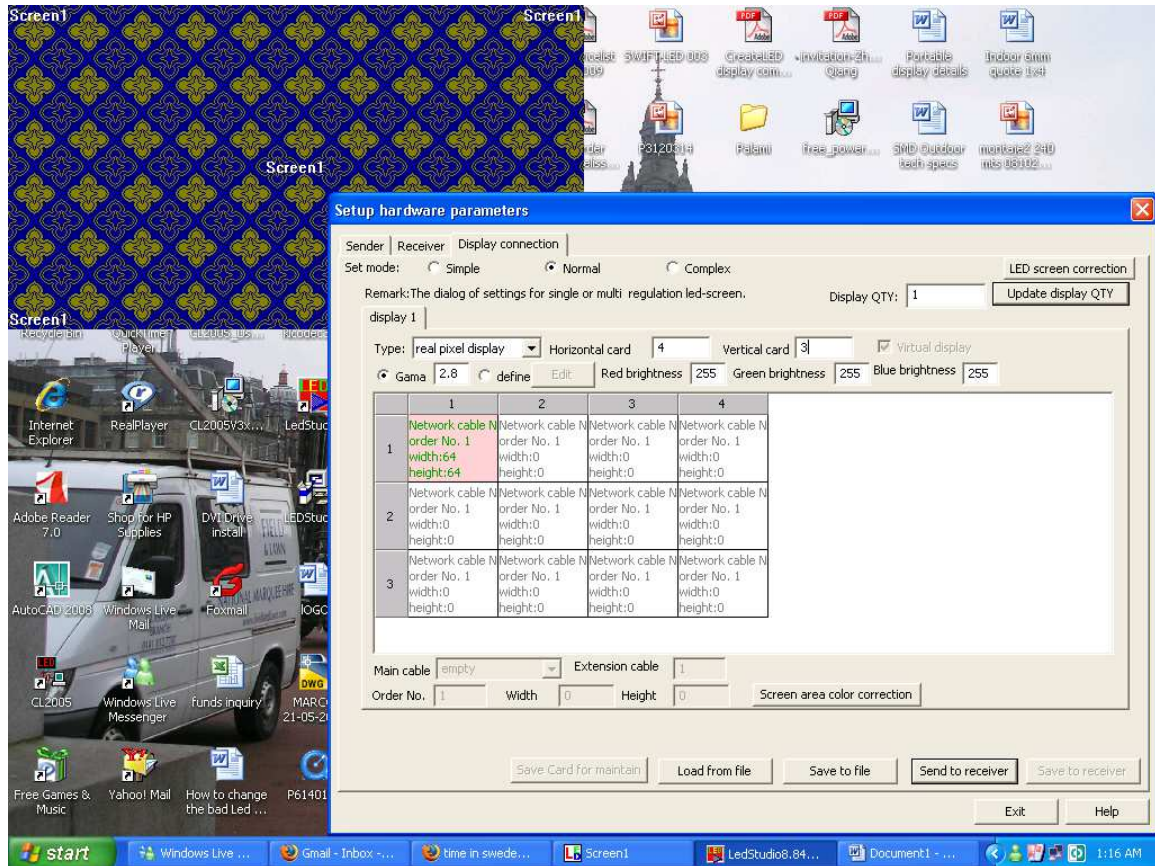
Screen1
Screen1
Screen1
Screen1

SWIFT LED 003
CreateLED display com...
invitation-Zh... Qiang
Portable display details
Indoor 6mm quote 1x4
P3120314
Palani
free_power...
SMD Outdoor tech specs
montaje2 240 mts 08102...

Recycle Bin
QuickTime Player
CL2005_Us...
Nicodec
Internet Explorer
RealPlayer
CL2005V3x...
LedStud
Adobe Reader 7.0
Shop for HP Supplies
DVI Drive install
LEDStud
AutoCAD 2008
Windows Live Mail
Foxmail
IOGC
CL2005
Windows Live Messenger
funds inquiry
MARC 21-05-2
Free Games & Music
Yahoo! Mail
How to change the bad Led ...
P61401

Setup hardware parameters

Sender | Receiver | Display connection

Set mode: Simple Normal Complex
LED screen correction
Remark:The dialog of settings for single or multi regulation led-screen.
Display QTY: 1
Update display QTY
display 1

Type: real pixel display Horizontal card 4 Vertical card 3 Virtual display
Gama 2.8 define Edit Red brightness 255 Green brightness 255 Blue brightness 255

| | 1 | 2 | 3 | 4 |
|---|---|---|---|---|
| 1 | Network cable N order No. 1 width:64 height:64 | Network cable N order No. 1 width:0 height:0 | Network cable N order No. 1 width:0 height:0 | Network cable N order No. 1 width:0 height:0 |
| 2 | Network cable N order No. 1 width:0 height:0 | Network cable N order No. 1 width:0 height:0 | Network cable N order No. 1 width:0 height:0 | Network cable N order No. 1 width:0 height:0 |
| 3 | Network cable N order No. 1 width:0 height:0 | Network cable N order No. 1 width:0 height:0 | Network cable N order No. 1 width:0 height:0 | Network cable N order No. 1 width:0 height:0 |

Main cable empty Extension cable 1
Order No. 1 Width 0 Height 0 Screen area color correction

Save Card for maintain Load from file Save to file Send to receiver Save to receiver
Exit Help

start Windows Live ... Gmail - Inbox -... time in swede... Screen1 LedStudio8.84... Document1 - ... 1:16 AM